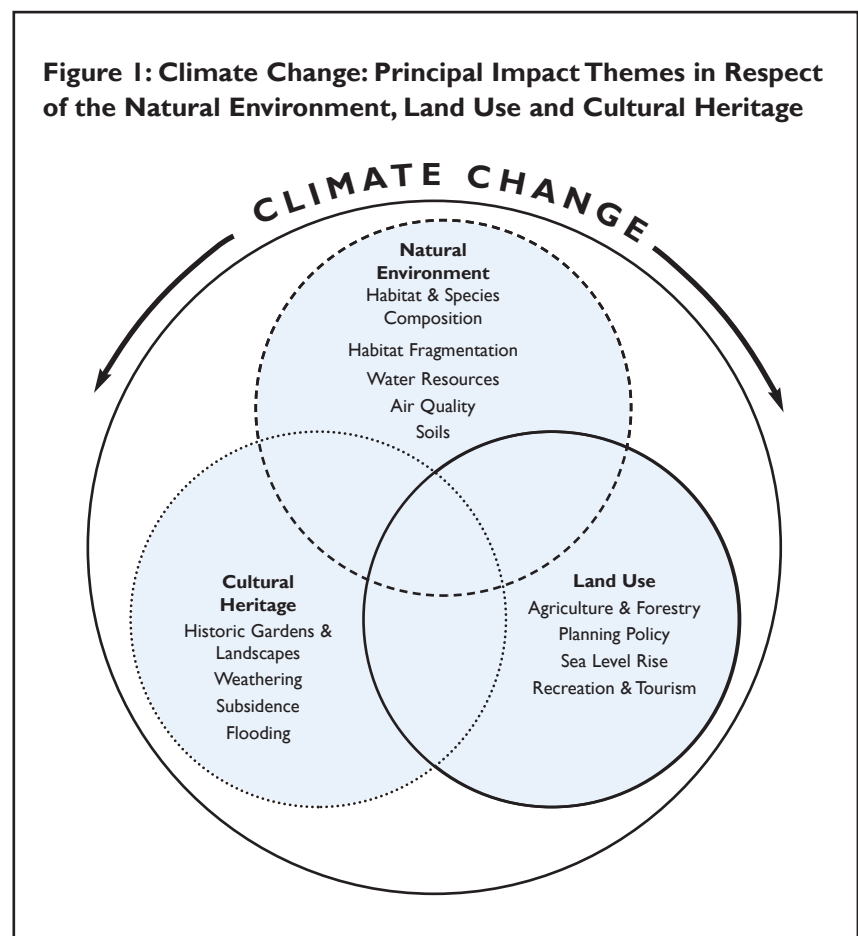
**Figure 1: Climate Change: Principal Impact Themes in Respect of the Natural Environment, Land Use and Cultural Heritage**

CLIMATE CHANGE

**Natural Environment**
Habitat & Species Composition
Habitat Fragmentation
Water Resources
Air Quality
Soils

**Cultural Heritage**
Historic Gardens & Landscapes
Weathering
Subsidence
Flooding

**Land Use**
Agriculture & Forestry
Planning Policy
Sea Level Rise
Recreation & Tourism